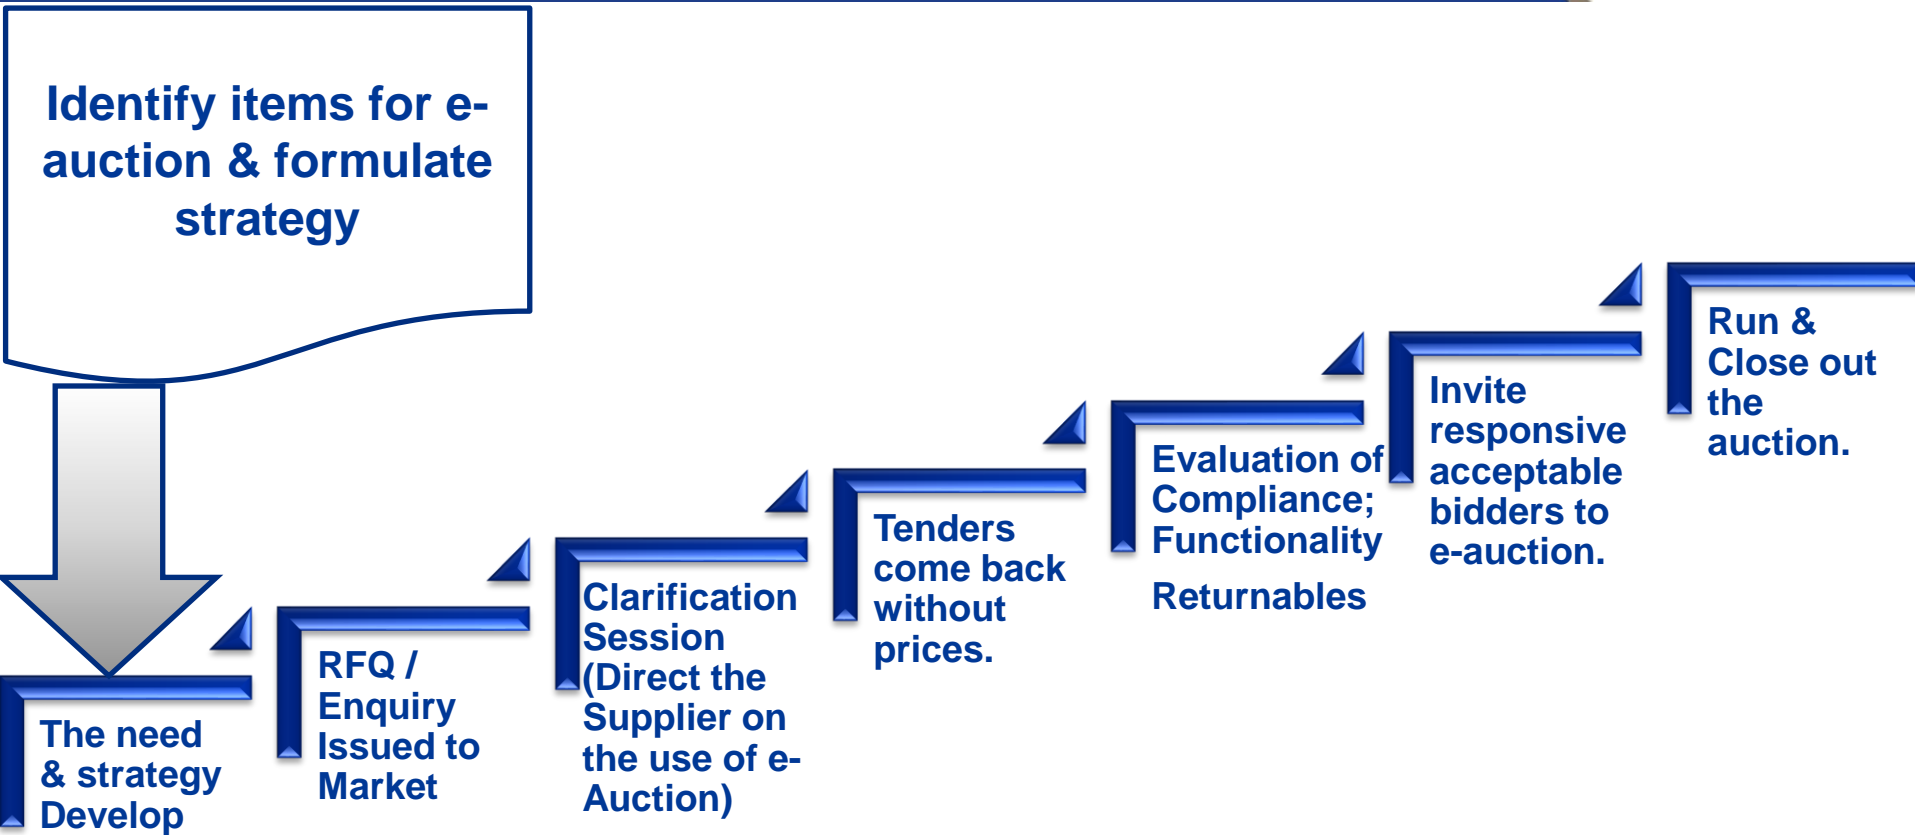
Identify items for e-auction & formulate strategy

The need & strategy Develop

RFQ / Enquiry Issued to Market

Clarification Session (Direct the Supplier on the use of e-Auction)

Tenders come back without prices.

Evaluation of Compliance; Functionality

Returnables

Invite responsive acceptable bidders to e-auction.

Run & Close out the auction.